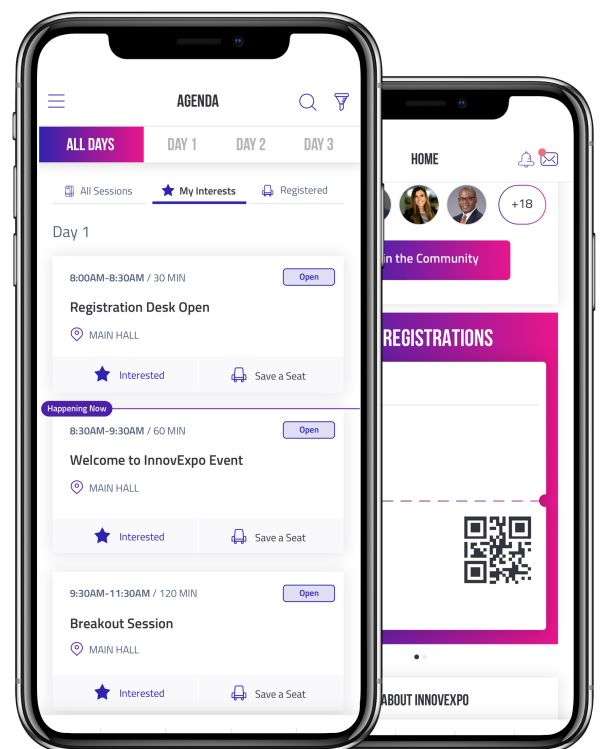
AGENDA

ALL DAYS | DAY 1 | DAY 2 | DAY 3

All Sessions | My Interests | Registered

Day 1

8:00AM-8:30AM / 30 MIN
Open
Registration Desk Open
MAIN HALL
Interested
Save a Seat

Happening Now

8:30AM-9:30AM / 60 MIN
Open
Welcome to InnovExpo Event
MAIN HALL
Interested
Save a Seat

9:30AM-11:30AM / 120 MIN
Open
Breakout Session
MAIN HALL
Interested
Save a Seat

HOME

+18

in the Community

REGISTRATIONS

ABOUT INNOVEXPO